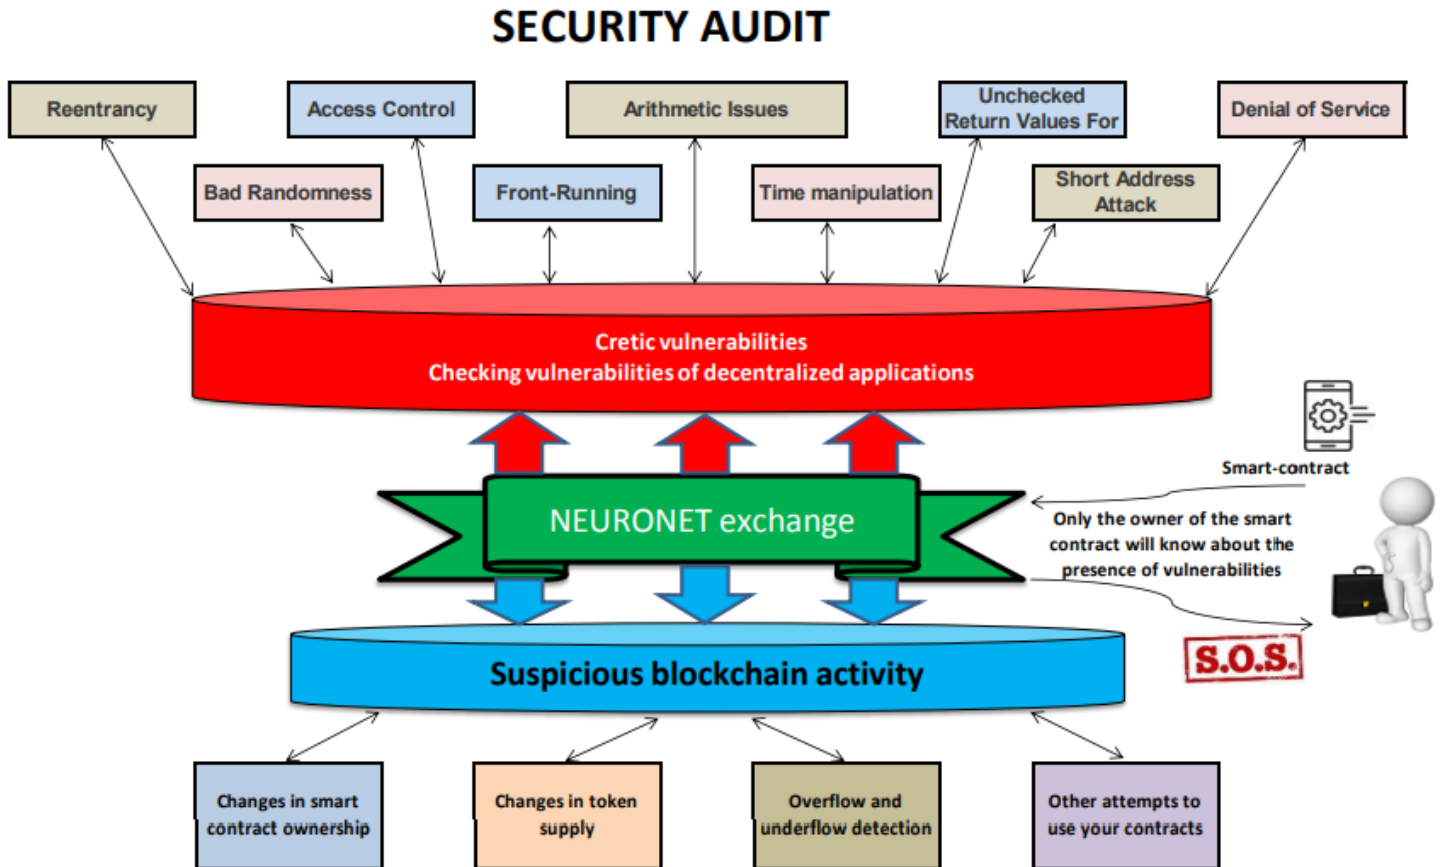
SECURITY AUDIT

Reentrancy

Access Control

Arithmetic Issues

Unchecked Return Values For

Denial of Service

Bad Randomness

Front-Running

Time manipulation

Short Address Attack

Cretic vulnerabilities
Checking vulnerabilities of decentralized applications

Smart-contract

NEURONET exchange

Only the owner of the smart contract will know about the presence of vulnerabilities

S.O.S.

Suspicious blockchain activity

Changes in smart contract ownership

Changes in token supply

Overflow and underflow detection

Other attempts to use your contracts